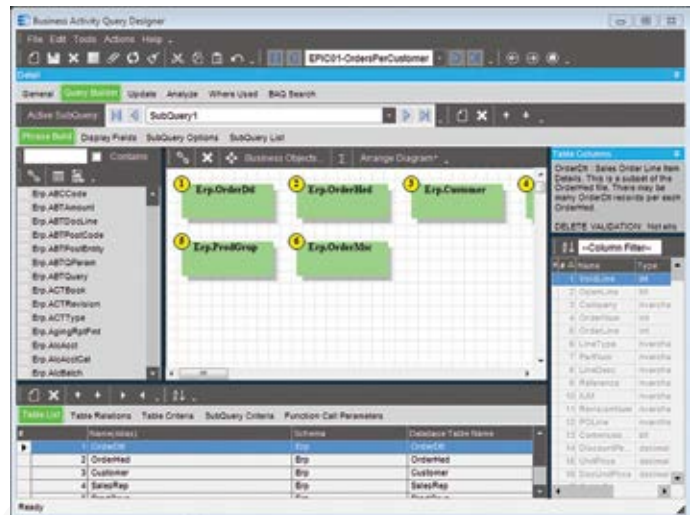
Business Activity Query Designer

File Edit Tools Actions Help

EPIC01-OrdersPerCustomer

Detail

General Query Builder Update Analyze Where Used BAQ Search

Active SubQuery SubQuery1

Phrase Build Display Fields SubQuery Options SubQuery List

Contains

Erp.ABCCode
Erp.ABTAmount
Erp.ABTDocLine
Erp.ABTPostCode
Erp.ABTPostEntity
Erp.ABTQParam
Erp.ABTQuery
Erp.ACTBook
Erp.ACTRevision
Erp.ACTType
Erp.AgingRptFmt
Erp.AlcAcct
Erp.AlcAcctCal
Erp.AlcBatch

Business Objects... Arrange Diagram*

1 Erp.OrderDtl
2 Erp.OrderHed
3 Erp.Customer
4
5 Erp.ProdGroup
6 Erp.OrderMsc

Table Columns

OrderDtl : Sales Order Line Item Details. This is a subset of the OrderHed file. There may be many OrderDtl records per each OrderHed.

DELETE VALIDATION: Not allo

<Column Filter>

| # | Name | Type |
|---|---|---|
| 1 | VoidLine | bit |
| 2 | OpenLine | bit |
| 3 | Company | nvarcha |
| 4 | OrderNum | int |
| 5 | OrderLine | int |
| 6 | LineType | nvarcha |
| 7 | PartNum | nvarcha |
| 8 | LineDesc | nvarcha |
| 9 | Reference | nvarcha |
| 10 | IUM | nvarcha |
| 11 | RevisionNum | nvarcha |
| 12 | POLine | nvarcha |
| 13 | Commissio | bit |
| 14 | DiscountPe | decimal |
| 15 | UnitPrice | decimal |
| 16 | DocUnitPrice | decimal |

Table List Table Relations Table Criteria SubQuery Criteria Function Call Parameters

| # | Name(Alias) | Schema | Database Table Name |
|---|---|---|---|
| 1 | OrderDtl | Erp | OrderDtl |
| 2 | OrderHed | Erp | OrderHed |
| 3 | Customer | Erp | Customer |
| 4 | SalesRep | Erp | SalesRep |

Ready